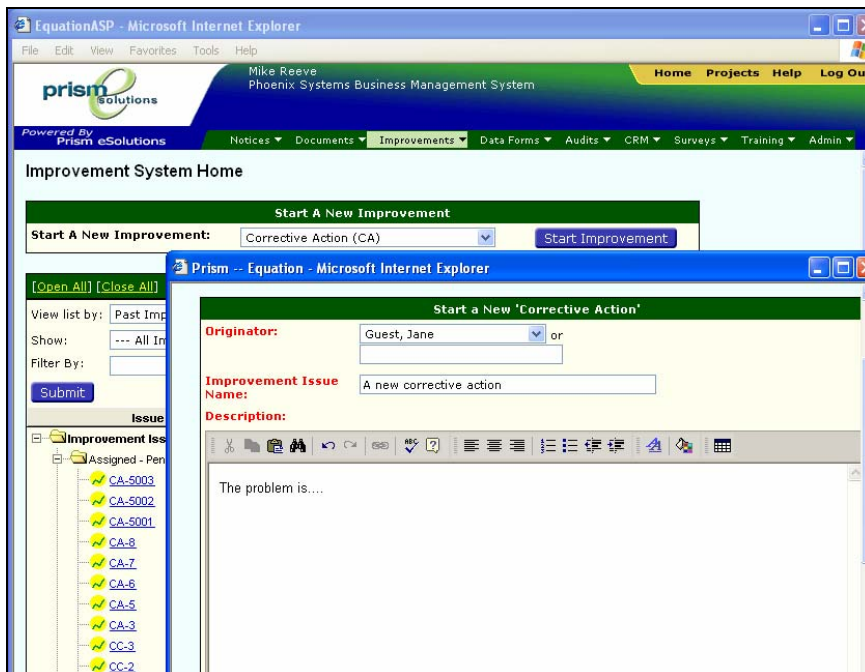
EquationASP - Microsoft Internet Explorer

File Edit View Favorites Tools Help

prism e solutions

Powered By Prism eSolutions

Mike Reeve
Phoenix Systems Business Management System

Home Projects Help Log Ou

Notices ▼ Documents ▼ Improvements ▼ Data Forms ▼ Audits ▼ CRM ▼ Surveys ▼ Training ▼ Admin ▼

Improvement System Home

Start A New Improvement

Start A New Improvement: Corrective Action (CA) Start Improvement

[Open All] [Close All]

View list by: Past Imp

Show: --- All In

Filter By:

Submit

Issue

Improvement Iss

Assigned - Pen

CA-5003
CA-5002
CA-5001
CA-8
CA-7
CA-6
CA-5
CA-3
CC-3
CC-2

Prism -- Equation - Microsoft Internet Explorer

Start a New 'Corrective Action'

Originator: Guest, Jane or

Improvement Issue Name: A new corrective action

Description:

The problem is....